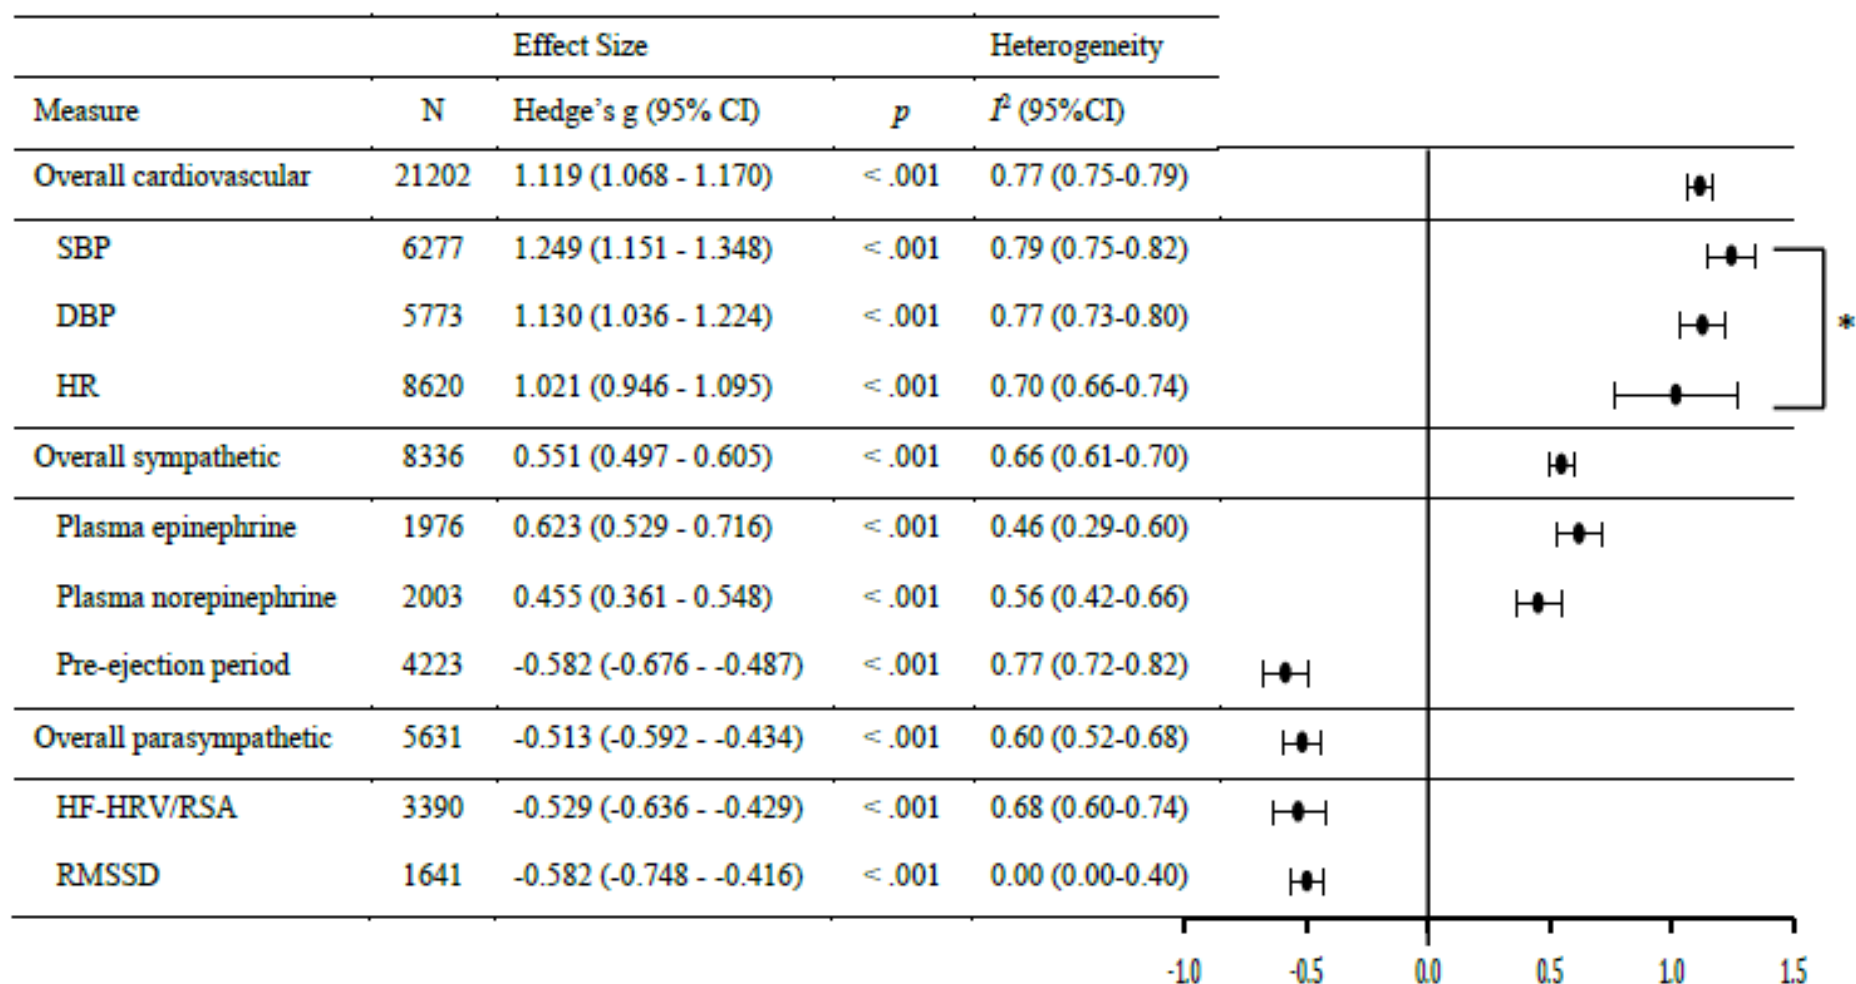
| | | Effect Size | | Heterogeneity |
|---|---|---|---|---|
| Measure | N | Hedge's g (95% CI) | $p$ | $I^2$ (95%CI) |
| Overall cardiovascular | 21202 | 1.119 (1.068 - 1.170) | < .001 | 0.77 (0.75-0.79) |
| SBP | 6277 | 1.249 (1.151 - 1.348) | < .001 | 0.79 (0.75-0.82) |
| DBP | 5773 | 1.130 (1.036 - 1.224) | < .001 | 0.77 (0.73-0.80) |
| HR | 8620 | 1.021 (0.946 - 1.095) | < .001 | 0.70 (0.66-0.74) |
| Overall sympathetic | 8336 | 0.551 (0.497 - 0.605) | < .001 | 0.66 (0.61-0.70) |
| Plasma epinephrine | 1976 | 0.623 (0.529 - 0.716) | < .001 | 0.46 (0.29-0.60) |
| Plasma norepinephrine | 2003 | 0.455 (0.361 - 0.548) | < .001 | 0.56 (0.42-0.66) |
| Pre-ejection period | 4223 | -0.582 (-0.676 - -0.487) | < .001 | 0.77 (0.72-0.82) |
| Overall parasympathetic | 5631 | -0.513 (-0.592 - -0.434) | < .001 | 0.60 (0.52-0.68) |
| HF-HRV/RSA | 3390 | -0.529 (-0.636 - -0.429) | < .001 | 0.68 (0.60-0.74) |
| RMSSD | 1641 | -0.582 (-0.748 - -0.416) | < .001 | 0.00 (0.00-0.40) |

*

-1.0 -0.5 0.0 0.5 1.0 1.5